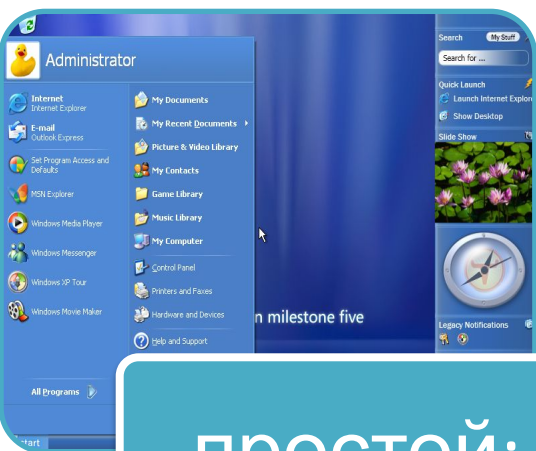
Administrator

Internet
Internet Explorer

E-mail
Outlook Express

Set Program Access and Defaults

MSN Explorer

Windows Media Player

Windows Messenger

Windows XP Tour

Windows Movie Maker

All Programs

My Documents

My Recent Documents

Picture & Video Library

My Contacts

Game Library

Music Library

My Computer

Control Panel

Printers and Faxes

Hardware and Devices

Help and Support

n milestone five

Search My Stuff

Search for ...

Quick Launch

Launch Internet Explor

Show Desktop

Slide Show

Legacy Notifications

start

простой: